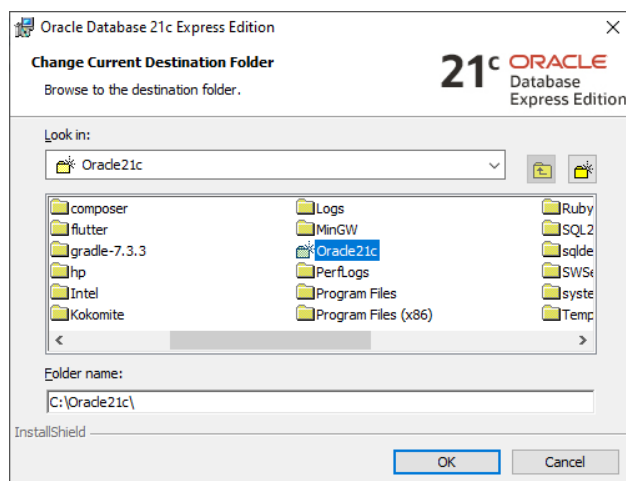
Oracle Database 21c Express Edition

Change Current Destination Folder

Browse to the destination folder.

21c ORACLE Database Express Edition

Look in:

Oracle21c

| composer | Logs | Ruby |
|---|---|---|
| flutter | MinGW | SQL2 |
| gradle-7.3.3 | Oracle21c | sqlde |
| hp | PerfLogs | SWSe |
| Intel | Program Files | syste |
| Kokomite | Program Files (x86) | Temp |

Folder name:

C:\Oracle21c\

InstallShield

OK

Cancel